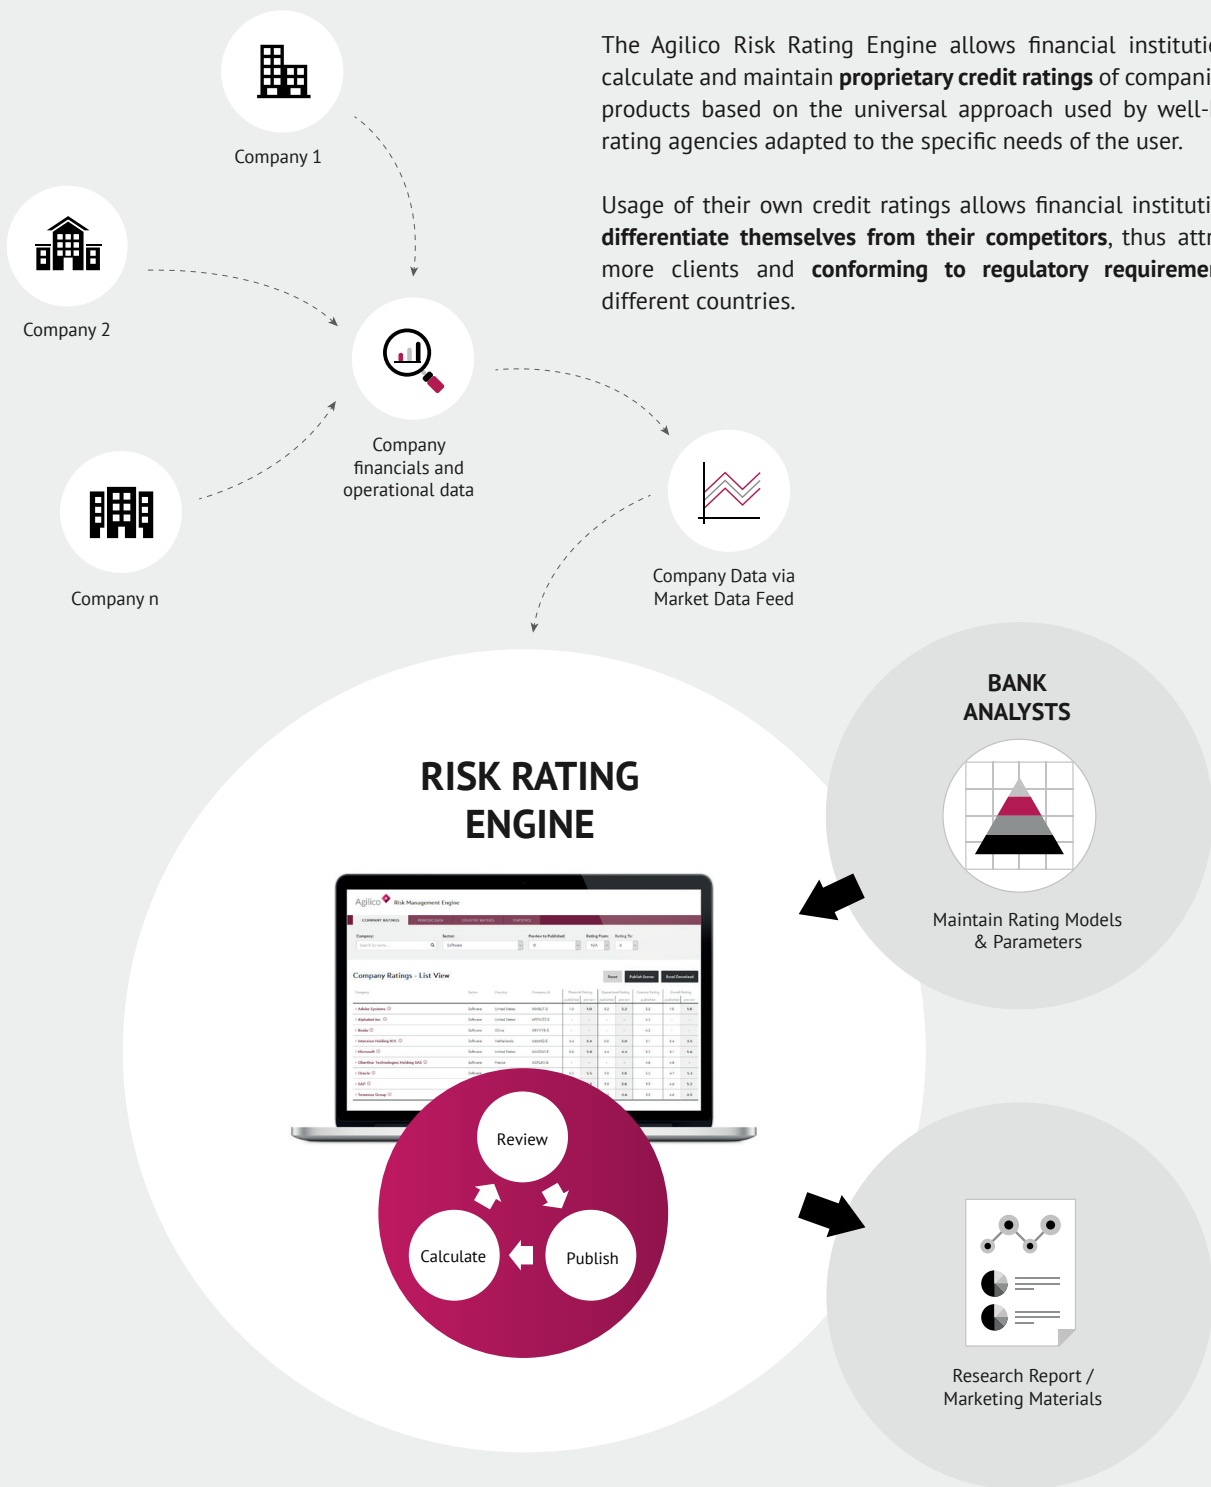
The Agilico Risk Rating Engine allows financial instituti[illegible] calculate and maintain **proprietary credit ratings** of compani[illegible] products based on the universal approach used by well-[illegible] rating agencies adapted to the specific needs of the user.

Usage of their own credit ratings allows financial instituti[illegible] **differentiate themselves from their competitors**, thus attr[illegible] more clients and **conforming to regulatory requireme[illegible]** different countries.

Company 1

Company 2

Company n

Company financials and operational data

Company Data via Market Data Feed

RISK RATING ENGINE

Agilico Risk Management Engine

Company Ratings - List View

Review

Calculate

Publish

BANK ANALYSTS

Maintain Rating Models & Parameters

Research Report / Marketing Materials